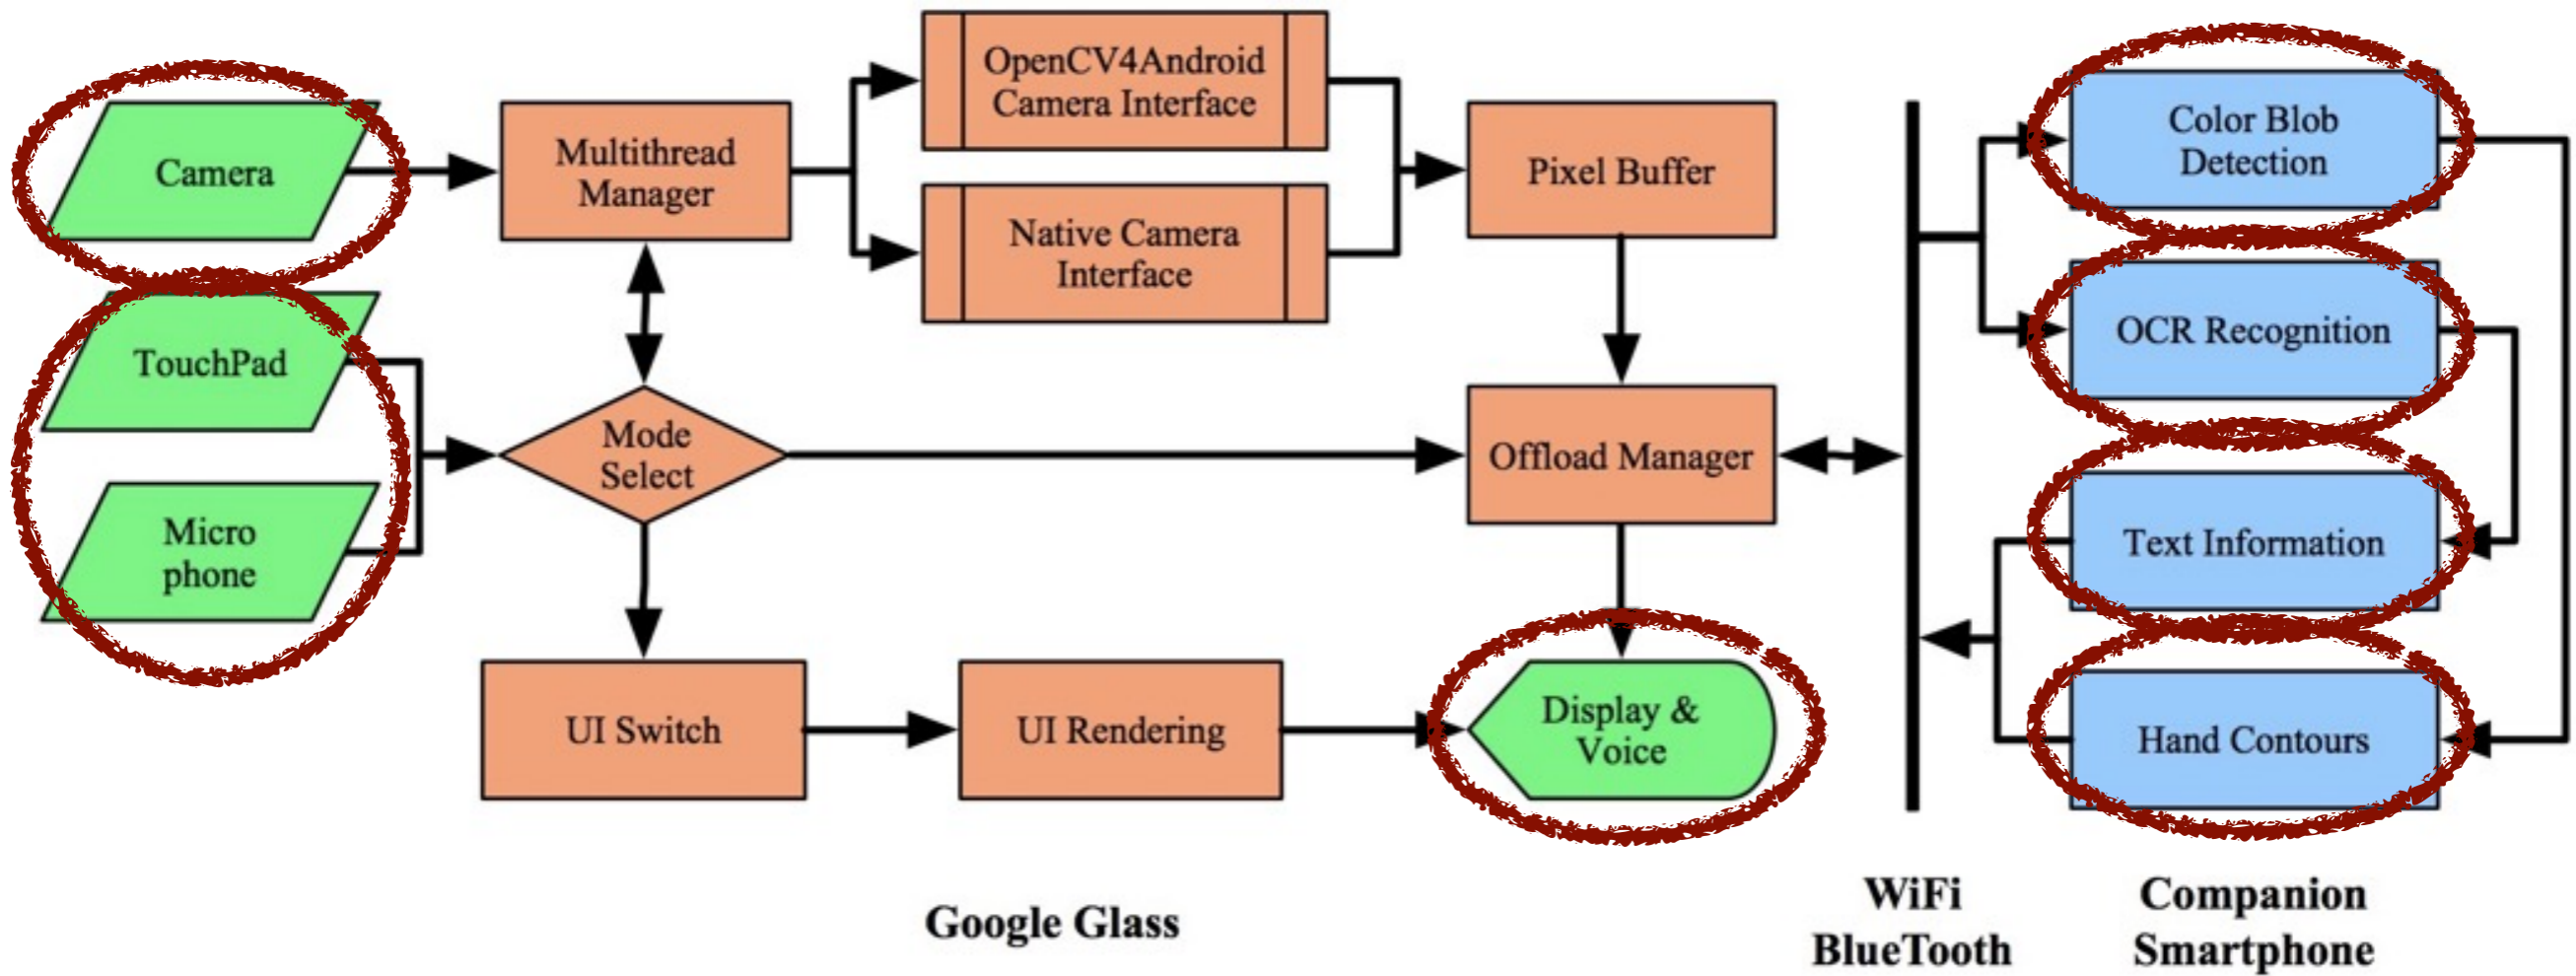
Camera

TouchPad

Micro phone

Multithread Manager

OpenCV4Android Camera Interface

Native Camera Interface

Pixel Buffer

Mode Select

Offload Manager

UI Switch

UI Rendering

Display & Voice

Color Blob Detection

OCR Recognition

Text Information

Hand Contours

Google Glass

WiFi BlueTooth

Companion Smartphone